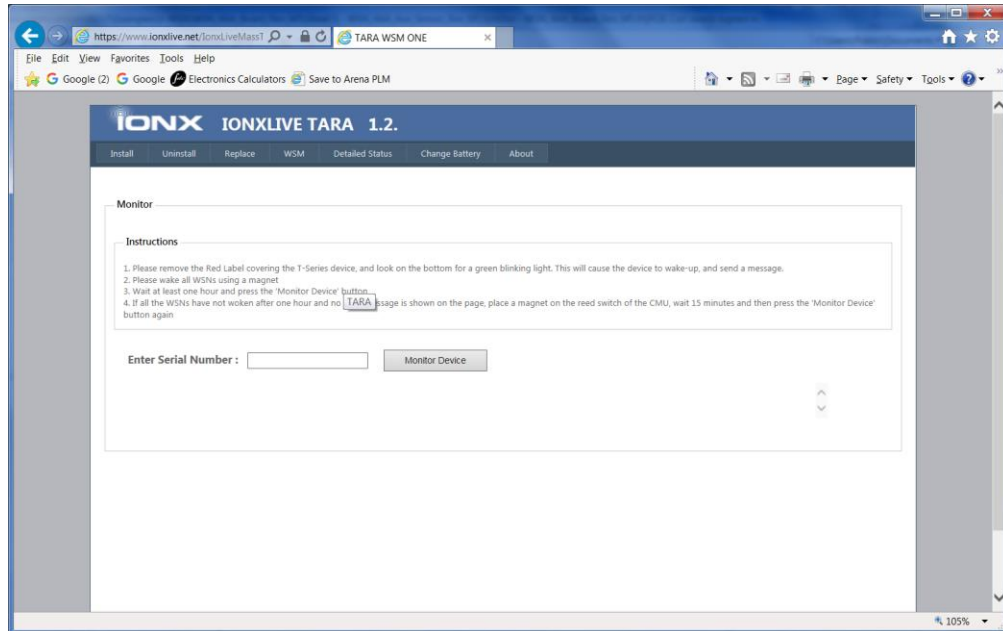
https://www.ionxlive.net/IonxLiveMassT
TARA WSM ONE

File Edit View Favorites Tools Help

Google (2) Google Electronics Calculators Save to Arena PLM

Page ▾ Safety ▾ Tools ▾

IONX IONXLIVE TARA 1.2.

Install Uninstall Replace WSM Detailed Status Change Battery About

Monitor

Instructions

1. Please remove the Red Label covering the T-Series device, and look on the bottom for a green blinking light. This will cause the device to wake-up, and send a message.
2. Please wake all WSNs using a magnet
3. Wait at least one hour and press the 'Monitor Device' button
4. If all the WSNs have not woken after one hour and no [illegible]ssage is shown on the page, place a magnet on the reed switch of the CMU, wait 15 minutes and then press the 'Monitor Device' button again

TARA

Enter Serial Number :

Monitor Device

105%